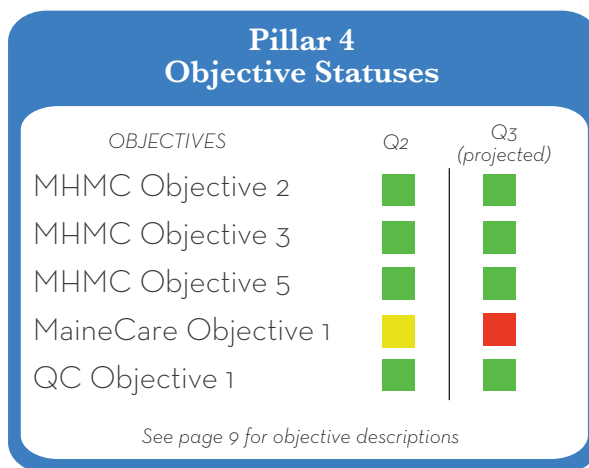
Pillar 4
Objective Statuses

| OBJECTIVES | Q2 | Q3 (projected) |
|---|---|---|
| MHMC Objective 2 | | |
| MHMC Objective 3 | | |
| MHMC Objective 5 | | |
| MaineCare Objective 1 | | |
| QC Objective 1 | | |

See page 9 for objective descriptions